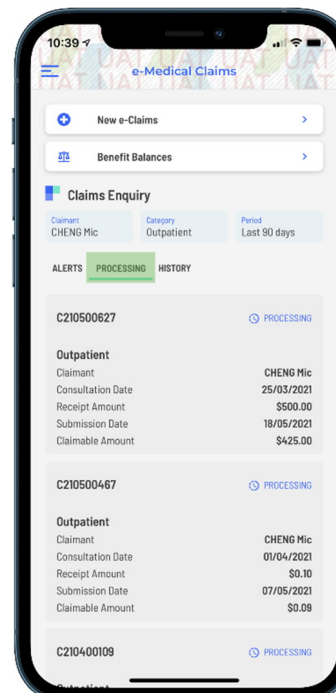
10:39

UAT UAT UAT UAT

e-Medical Claims

New e-Claims

Benefit Balances

Claims Enquiry

Claimant
CHENG Mic

Category
Outpatient

Period
Last 90 days

ALERTS PROCESSING HISTORY

C210500627

PROCESSING

Outpatient

| | |
|---|---|
| Claimant | CHENG Mic |
| Consultation Date | 25/03/2021 |
| Receipt Amount | $500.00 |
| Submission Date | 18/05/2021 |
| Claimable Amount | $425.00 |

C210500467

PROCESSING

Outpatient

| | |
|---|---|
| Claimant | CHENG Mic |
| Consultation Date | 01/04/2021 |
| Receipt Amount | $0.10 |
| Submission Date | 07/05/2021 |
| Claimable Amount | $0.09 |

C210400109

PROCESSING

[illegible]